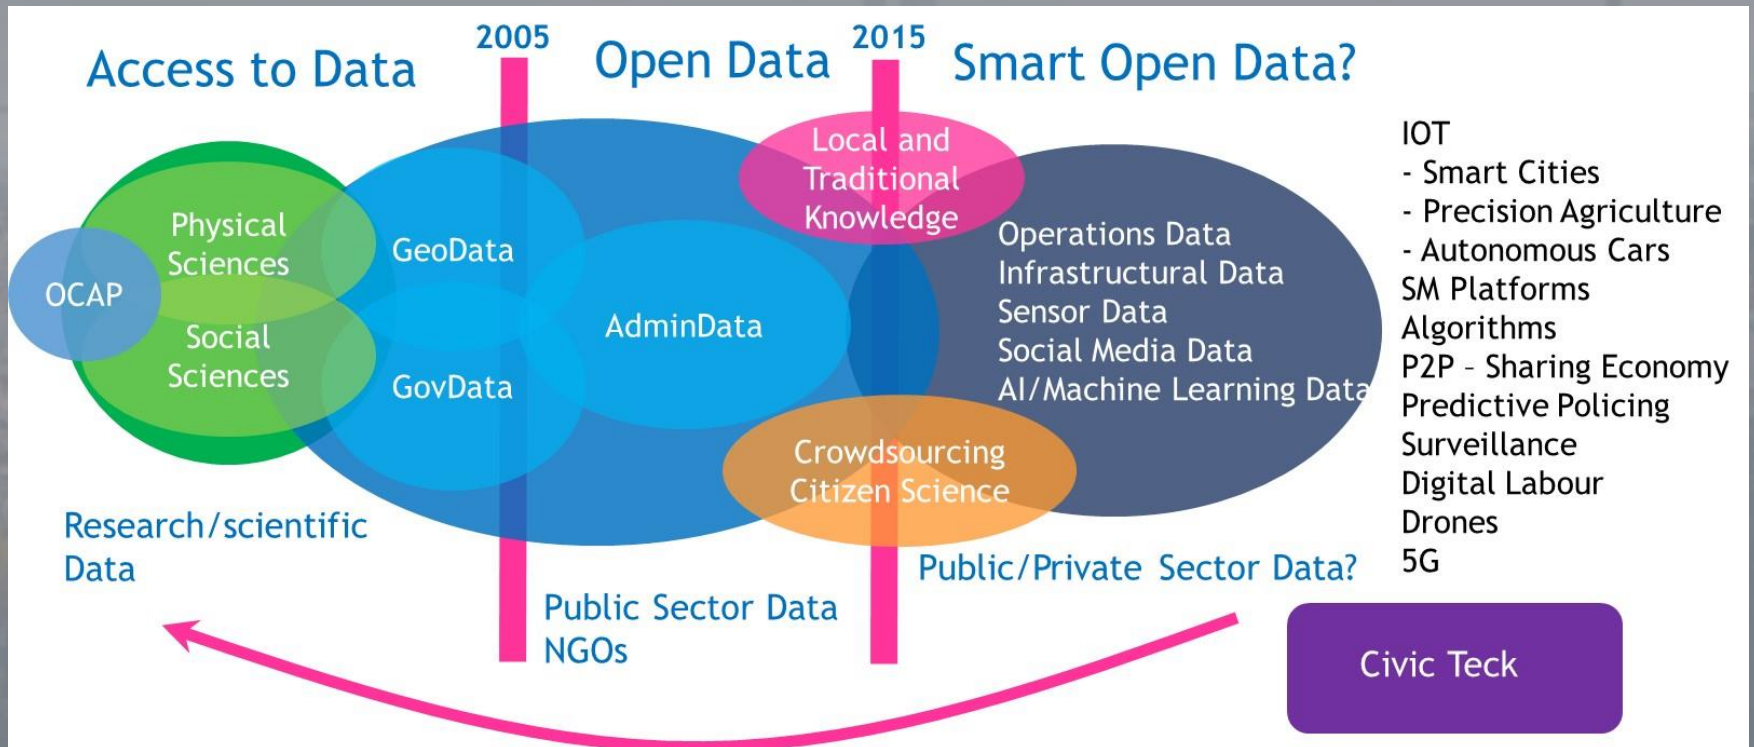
Access to Data

2005

Open Data

2015

Smart Open Data?

Local and Traditional Knowledge

OCAP

Physical Sciences

Social Sciences

GeoData

GovData

AdminData

Operations Data
Infrastructural Data
Sensor Data
Social Media Data
AI/Machine Learning Data

Crowdsourcing Citizen Science

IOT
- Smart Cities
- Precision Agriculture
- Autonomous Cars
SM Platforms
Algorithms
P2P – Sharing Economy
Predictive Policing
Surveillance
Digital Labour
Drones
5G

Research/scientific Data

Public Sector Data
NGOs

Public/Private Sector Data?

Civic Teck